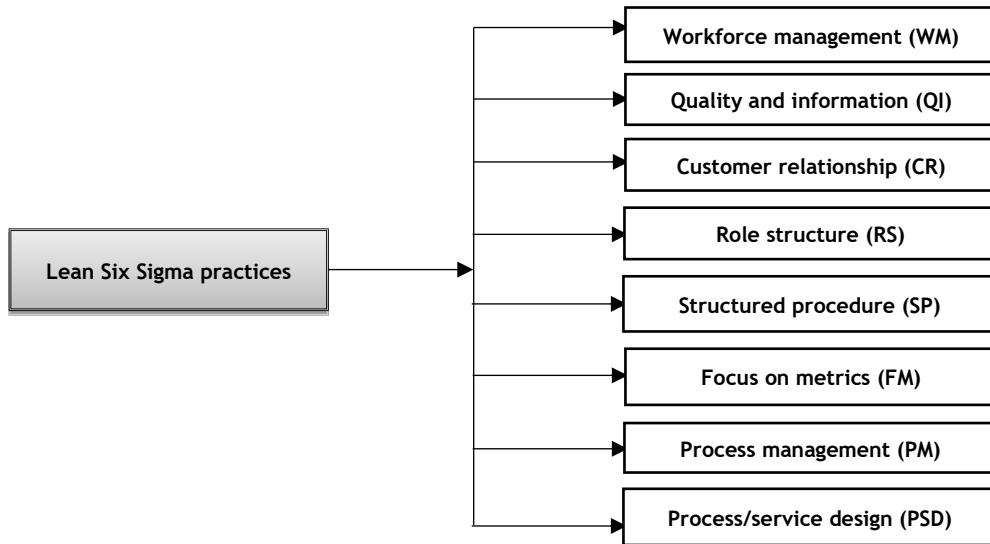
Lean Six Sigma practices

Workforce management (WM)

Quality and information (QI)

Customer relationship (CR)

Role structure (RS)

Structured procedure (SP)

Focus on metrics (FM)

Process management (PM)

Process/service design (PSD)